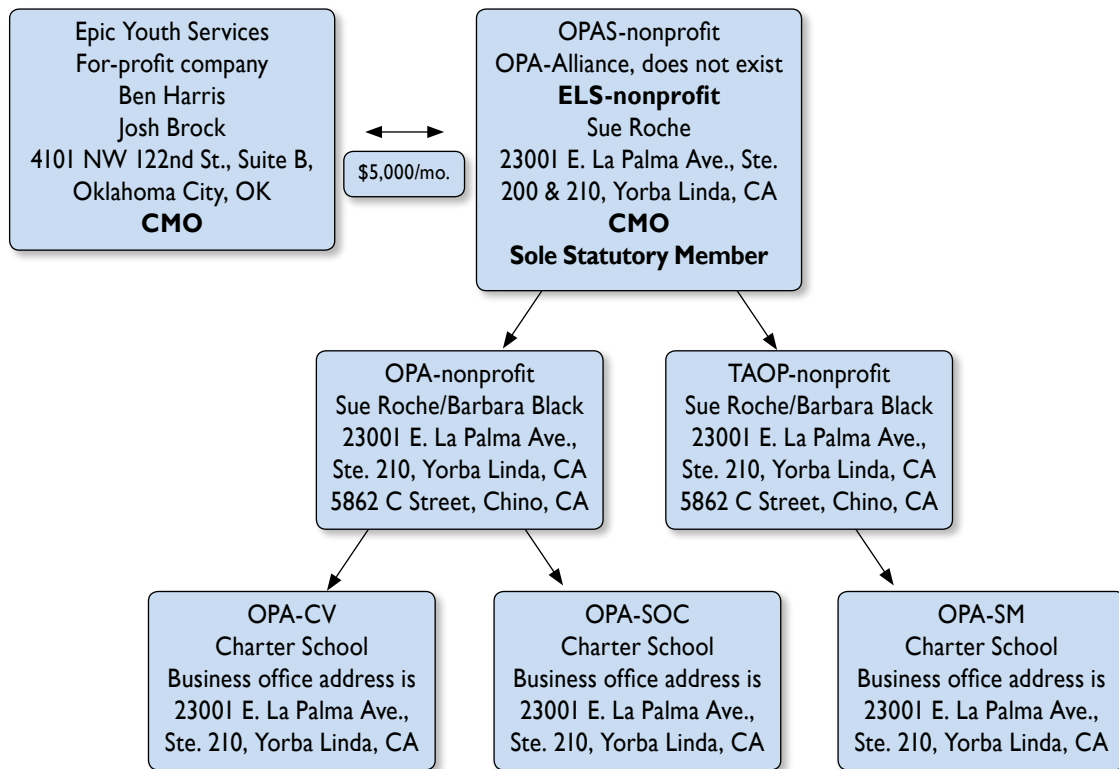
Epic Youth Services
For-profit company
Ben Harris
Josh Brock
4101 NW 122nd St., Suite B, Oklahoma City, OK
**CMO**

$5,000/mo.

OPAS-nonprofit
OPA-Alliance, does not exist
**ELS-nonprofit**
Sue Roche
23001 E. La Palma Ave., Ste. 200 & 210, Yorba Linda, CA
**CMO**
**Sole Statutory Member**

OPA-nonprofit
Sue Roche/Barbara Black
23001 E. La Palma Ave., Ste. 210, Yorba Linda, CA
5862 C Street, Chino, CA

TAOP-nonprofit
Sue Roche/Barbara Black
23001 E. La Palma Ave., Ste. 210, Yorba Linda, CA
5862 C Street, Chino, CA

OPA-CV
Charter School
Business office address is
23001 E. La Palma Ave., Ste. 210, Yorba Linda, CA

OPA-SOC
Charter School
Business office address is
23001 E. La Palma Ave., Ste. 210, Yorba Linda, CA

OPA-SM
Charter School
Business office address is
23001 E. La Palma Ave., Ste. 210, Yorba Linda, CA